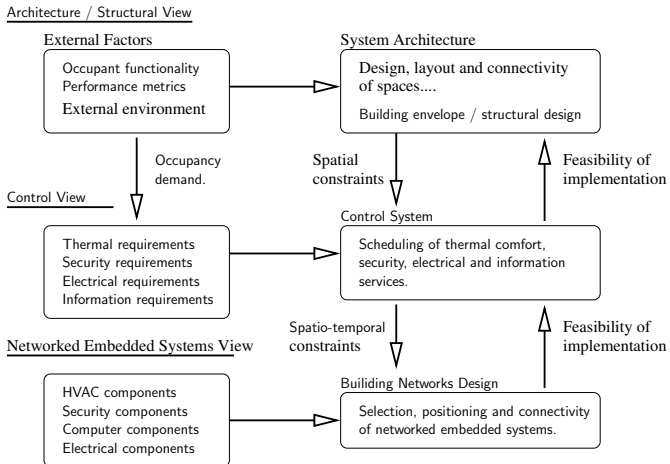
Architecture / Structural View

External Factors

Occupant functionality
Performance metrics
External environment

System Architecture

Design, layout and connectivity of spaces....

Building envelope / structural design

Occupancy demand.

Spatial constraints

Feasibility of implementation

Control View

Control System

Thermal requirements
Security requirements
Electrical requirements
Information requirements

Scheduling of thermal comfort, security, electrical and information services.

Spatio-temporal constraints

Feasibility of implementation

Networked Embedded Systems View

Building Networks Design

HVAC components
Security components
Computer components
Electrical components

Selection, positioning and connectivity of networked embedded systems.